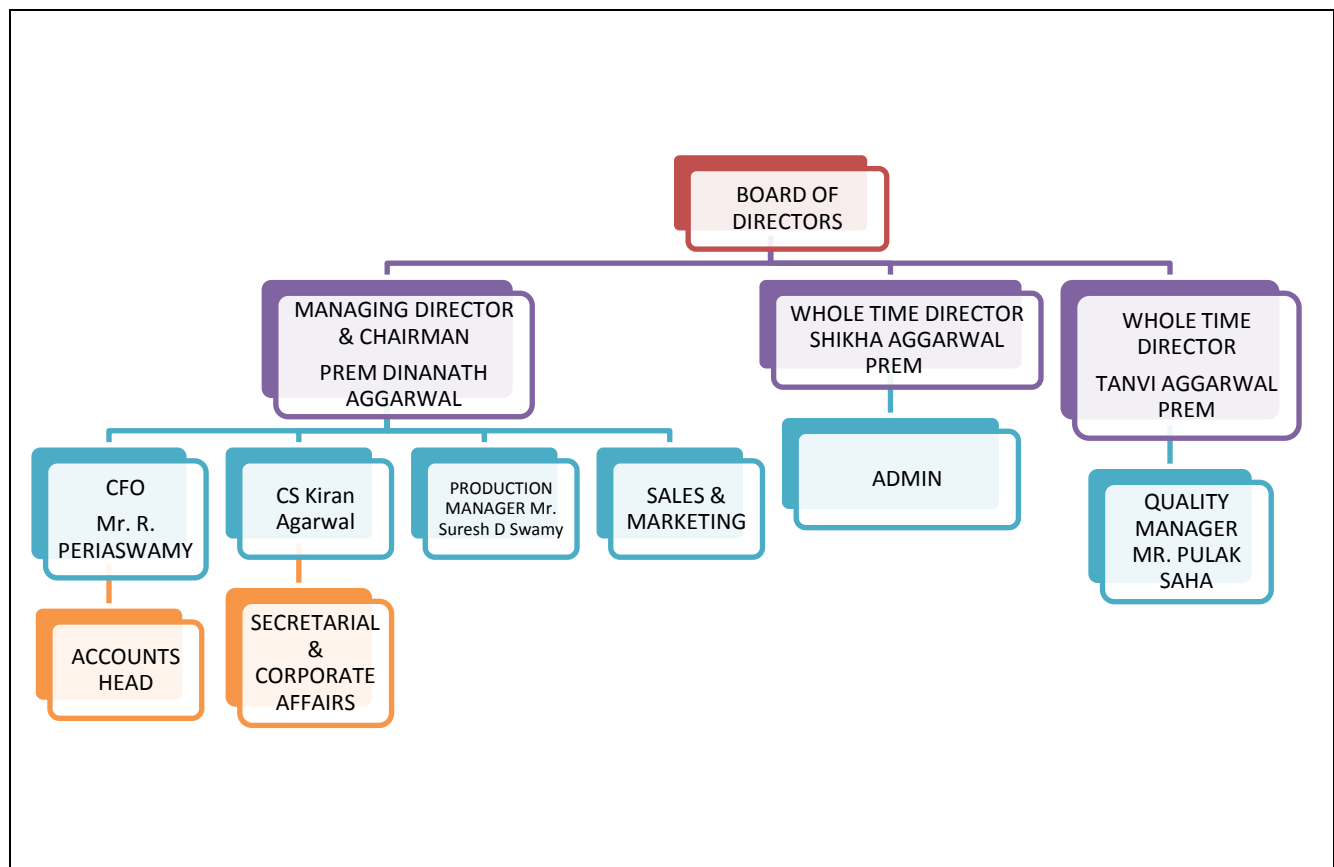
BOARD OF DIRECTORS

MANAGING DIRECTOR & CHAIRMAN

PREM DINANATH AGGARWAL

WHOLE TIME DIRECTOR SHIKHA AGGARWAL PREM

WHOLE TIME DIRECTOR

TANVI AGGARWAL PREM

CFO

Mr. R. PERIASWAMY

CS Kiran Agarwal

PRODUCTION MANAGER Mr. Suresh D Swamy

SALES & MARKETING

ADMIN

QUALITY MANAGER MR. PULAK SAHA

ACCOUNTS HEAD

SECRETARIAL & CORPORATE AFFAIRS